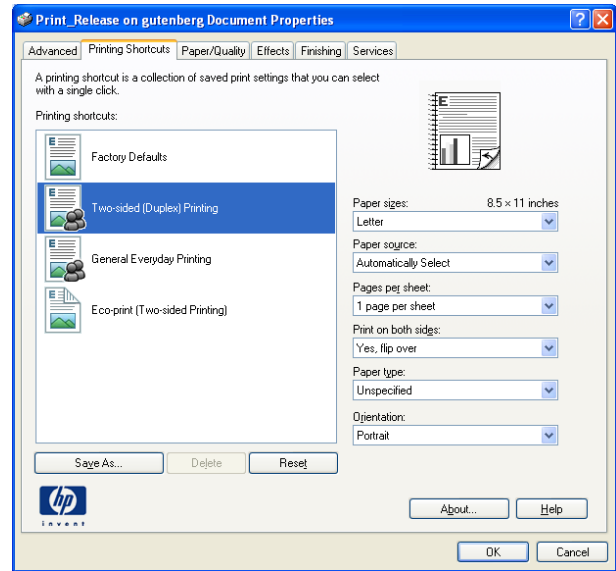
Print_Release on gutenberg Document Properties

Advanced | Printing Shortcuts | Paper/Quality | Effects | Finishing | Services

A printing shortcut is a collection of saved print settings that you can select with a single click.

Printing shortcuts:

Factory Defaults

Two-sided (Duplex) Printing

General Everyday Printing

Eco-print (Two-sided Printing)

Paper sizes: 8.5 × 11 inches
Letter

Paper source:
Automatically Select

Pages per sheet:
1 page per sheet

Print on both sides:
Yes, flip over

Paper type:
Unspecified

Orientation:
Portrait

Save As... | Delete | Reset

hp
invent

About... | Help

OK | Cancel